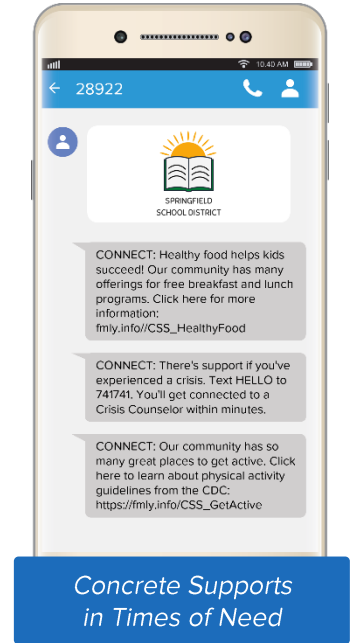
10:40 AM

28922

SPRINGFIELD
SCHOOL DISTRICT

CONNECT: Healthy food helps kids succeed! Our community has many offerings for free breakfast and lunch programs. Click here for more information: fmly.info//CSS_HealthyFood

CONNECT: There's support if you've experienced a crisis. Text HELLO to 741741. You'll get connected to a Crisis Counselor within minutes.

CONNECT: Our community has so many great places to get active. Click here to learn about physical activity guidelines from the CDC: https://fmly.info/CSS_GetActive

Concrete Supports in Times of Need